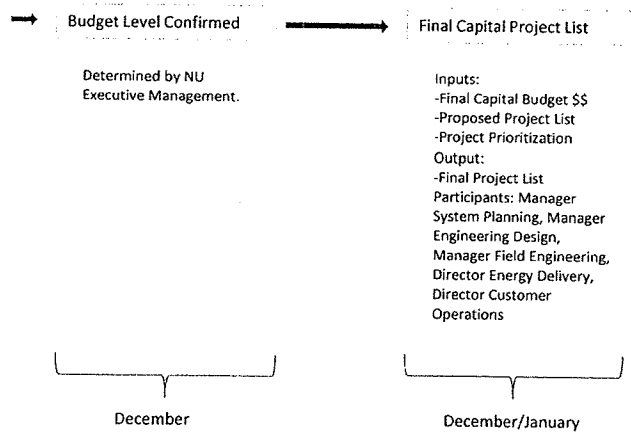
Budget Level Confirmed

Determined by NU Executive Management.

December

Final Capital Project List

Inputs:
-Final Capital Budget $$
-Proposed Project List
-Project Prioritization
Output:
-Final Project List
Participants: Manager System Planning, Manager Engineering Design, Manager Field Engineering, Director Energy Delivery, Director Customer Operations

December/January